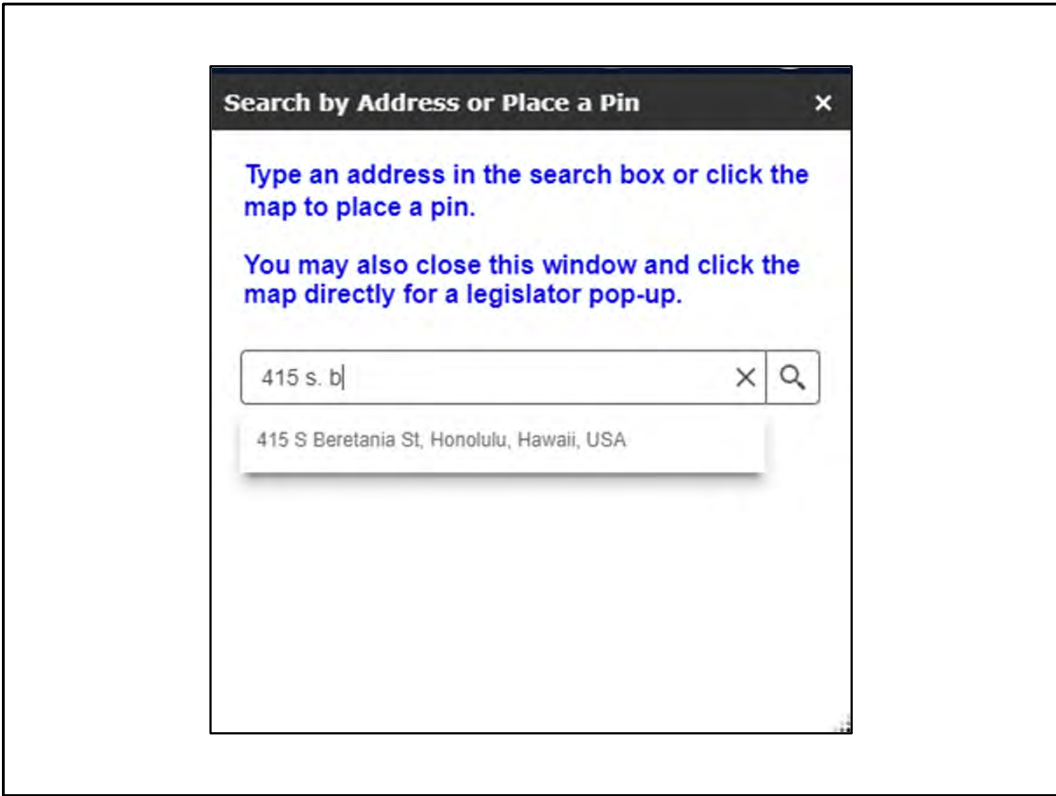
Search by Address or Place a Pin ×

Type an address in the search box or click the map to place a pin.

You may also close this window and click the map directly for a legislator pop-up.

415 s. b

415 S Beretania St, Honolulu, Hawaii, USA